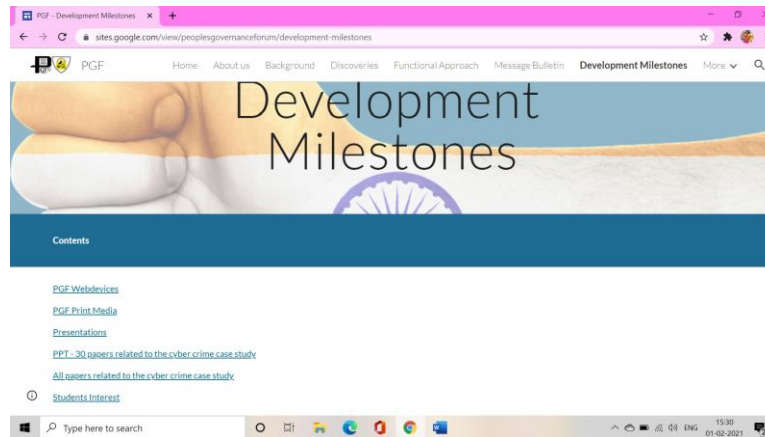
PGF - Development Milestones ×

sites.google.com/view/peoplesgovernanceforum/development-milestones

PGF

Home About us Background Discoveries Functional Approach Message Bulletin Development Milestones More

Development Milestones

Contents

PGF Webdevices

PGF Print Media

Presentations

PPT - 30 papers related to the cyber crime case study

All papers related to the cyber crime case study

Students Interest

Type here to search

ENG 15:30 01-02-2021